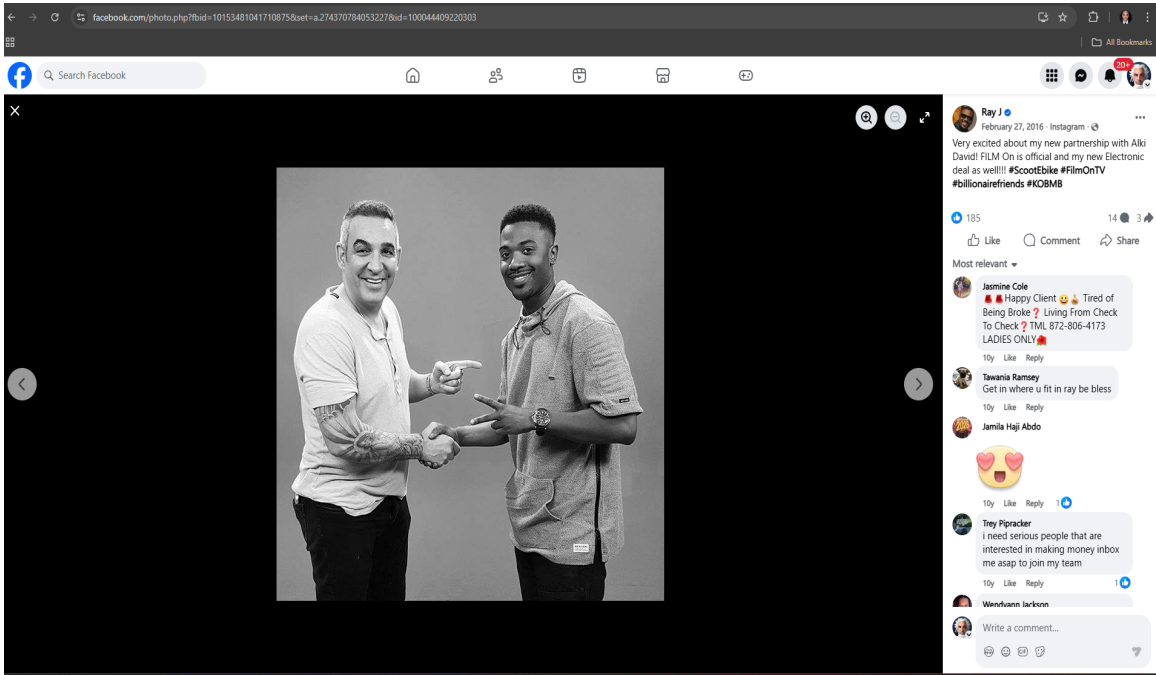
facebook.com/photo.php?fbid=10153481041710875&set=a.274370784053227&id=100044409220303

All Bookmarks

Search Facebook

20+

Ray J
February 27, 2016 · Instagram ·

Very excited about my new partnership with Alki David! FILM On is official and my new Electronic deal as well!!! #ScootEbike #FilmOnTV #billionairefriends #KOBMB

185
14 3

Like Comment Share

Most relevant

Jasmine Cole
Happy Client Tired of Being Broke❓ Living From Check To Check❓TML 872-806-4173 LADIES ONLY
10y Like Reply

Tawania Ramsey
Get in where u fit in ray be bless
10y Like Reply

Jamila Haji Abdo
10y Like Reply 1

Trey Pipracker
i need serious people that are interested in making money inbox me asap to join my team
10y Like Reply 1

Wendyann Jackson

Write a comment...